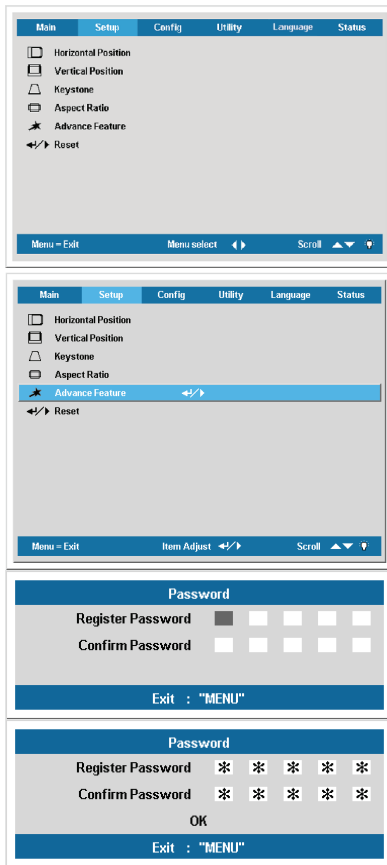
Main Setup Config Utility Language Status

Horizontal Position
Vertical Position
Keystone
Aspect Ratio
Advance Feature
Reset

Menu = Exit Menu select Scroll

Main Setup Config Utility Language Status

Horizontal Position
Vertical Position
Keystone
Aspect Ratio
Advance Feature
Reset

Menu = Exit Item Adjust Scroll

Password

Register Password

Confirm Password

Exit : "MENU"

Password

Register Password * * * * *

Confirm Password * * * * *

OK

Exit : "MENU"